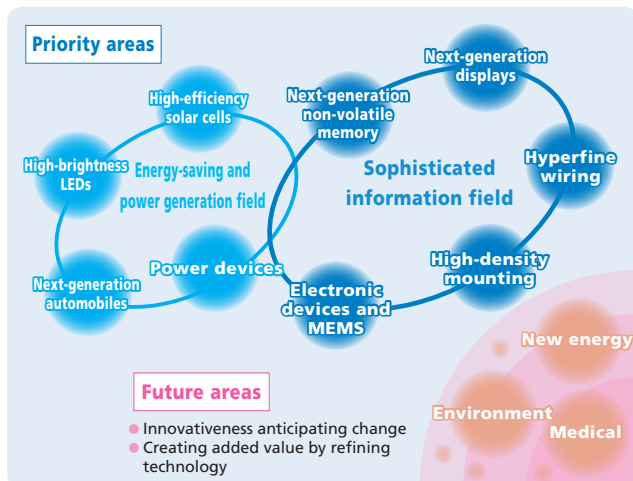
Priority areas

High-efficiency solar cells

High-brightness LEDs

Energy-saving and power generation field

Next-generation automobiles

Power devices

Next-generation non-volatile memory

Next-generation displays

Sophisticated information field

Hyperfine wiring

High-density mounting

Electronic devices and MEMS

Future areas

Innovativeness anticipating change
Creating added value by refining technology

New energy

Environment

Medical